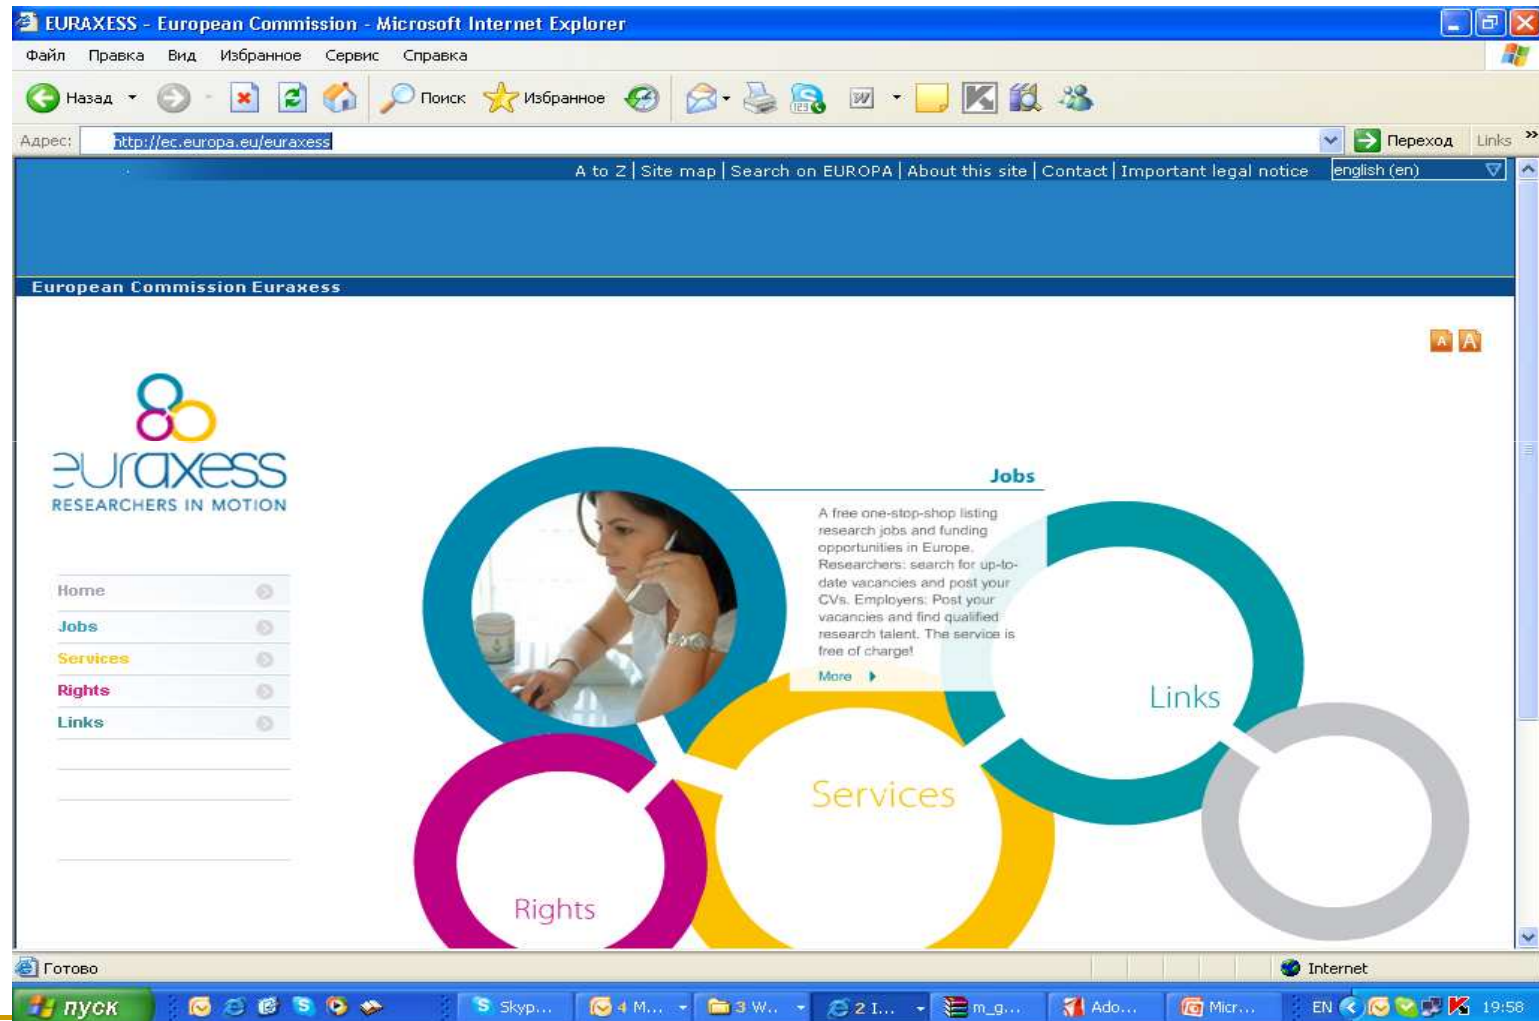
EURAXESS - European Commission - Microsoft Internet Explorer

Файл Правка Вид Избранное Сервис Справка

Назад Поиск Избранное

Адрес: http://ec.europa.eu/euraxess Переход Links

A to Z | Site map | Search on EUROPA | About this site | Contact | Important legal notice english (en)

European Commission Euraxess

euraxess
RESEARCHERS IN MOTION

Home
Jobs
Services
Rights
Links

Jobs

A free one-stop-shop listing research jobs and funding opportunities in Europe. Researchers: search for up-to-date vacancies and post your CVs. Employers: Post your vacancies and find qualified research talent. The service is free of charge!

More

Links

Services

Rights

Готово Internet

пуск Skyp... 4 M... 3 W... 2 I... m_g... Ado... Micr... EN 19:58